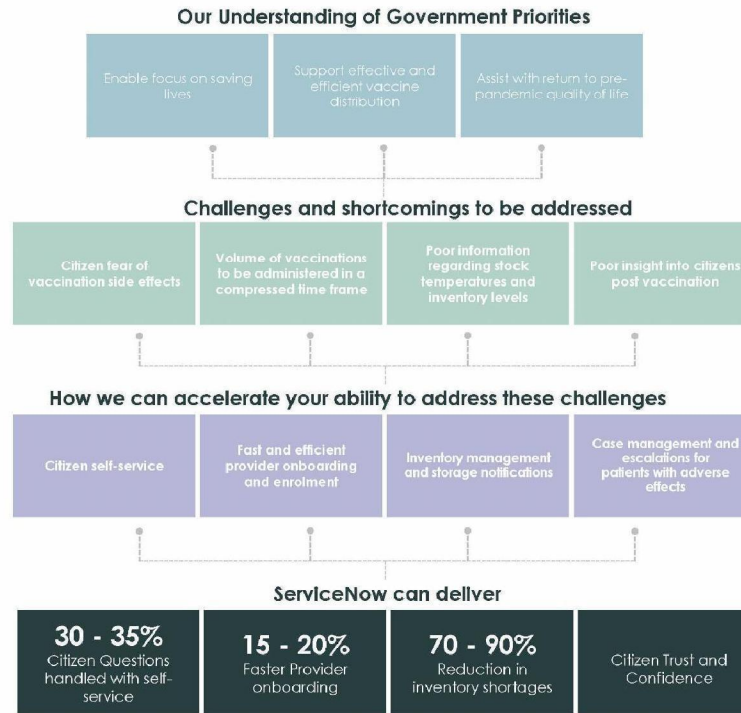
Our Understanding of Government Priorities

Enable focus on saving lives

Support effective and efficient vaccine distribution

Assist with return to pre-pandemic quality of life

Challenges and shortcomings to be addressed

Citizen fear of vaccination side effects

Volume of vaccinations to be administered in a compressed time frame

Poor information regarding stock temperatures and inventory levels

Poor insight into citizens post vaccination

How we can accelerate your ability to address these challenges

Citizen self-service

Fast and efficient provider onboarding and enrolment

Inventory management and storage notifications

Case management and escalations for patients with adverse effects

ServiceNow can deliver

30 - 35%
Citizen Questions handled with self-service

15 - 20%
Faster Provider onboarding

70 - 90%
Reduction in inventory shortages

Citizen Trust and Confidence